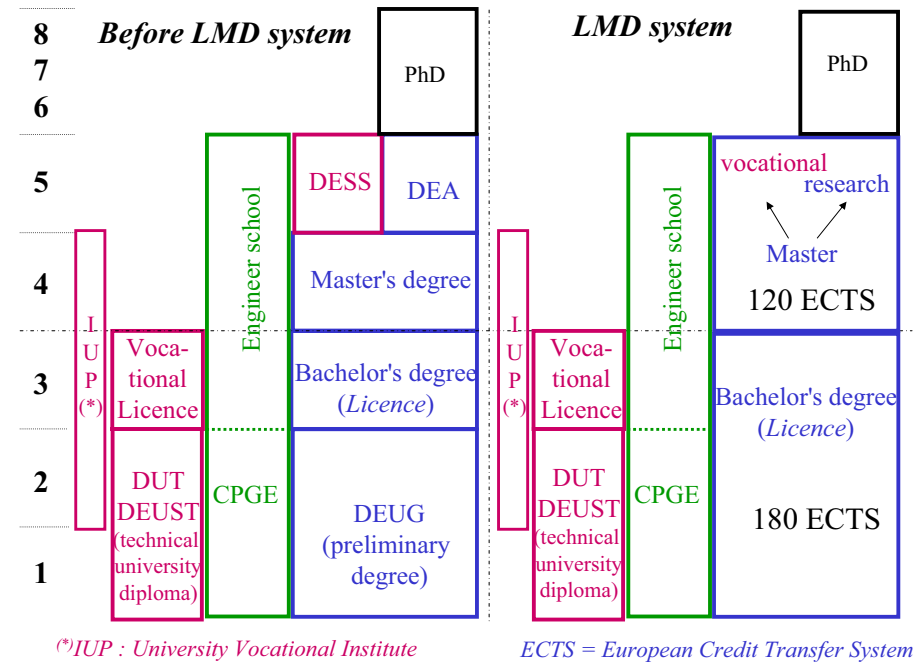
8
7
6

*Before LMD system*

PhD

5

DESS

DEA

4

Master's degree

Engineer school

I
U
P
(*)

3

Vocational Licence

Bachelor's degree (*Licence*)

2

DUT
DEUST
(technical university diploma)

CPGE

DEUG (preliminary degree)

1

*LMD system*

PhD

vocational
research
Master
120 ECTS

Engineer school

I
U
P
(*)

Vocational Licence

Bachelor's degree (*Licence*)

DUT
DEUST
(technical university diploma)

CPGE

180 ECTS

*(\*)IUP : University Vocational Institute*

*ECTS = European Credit Transfer System*